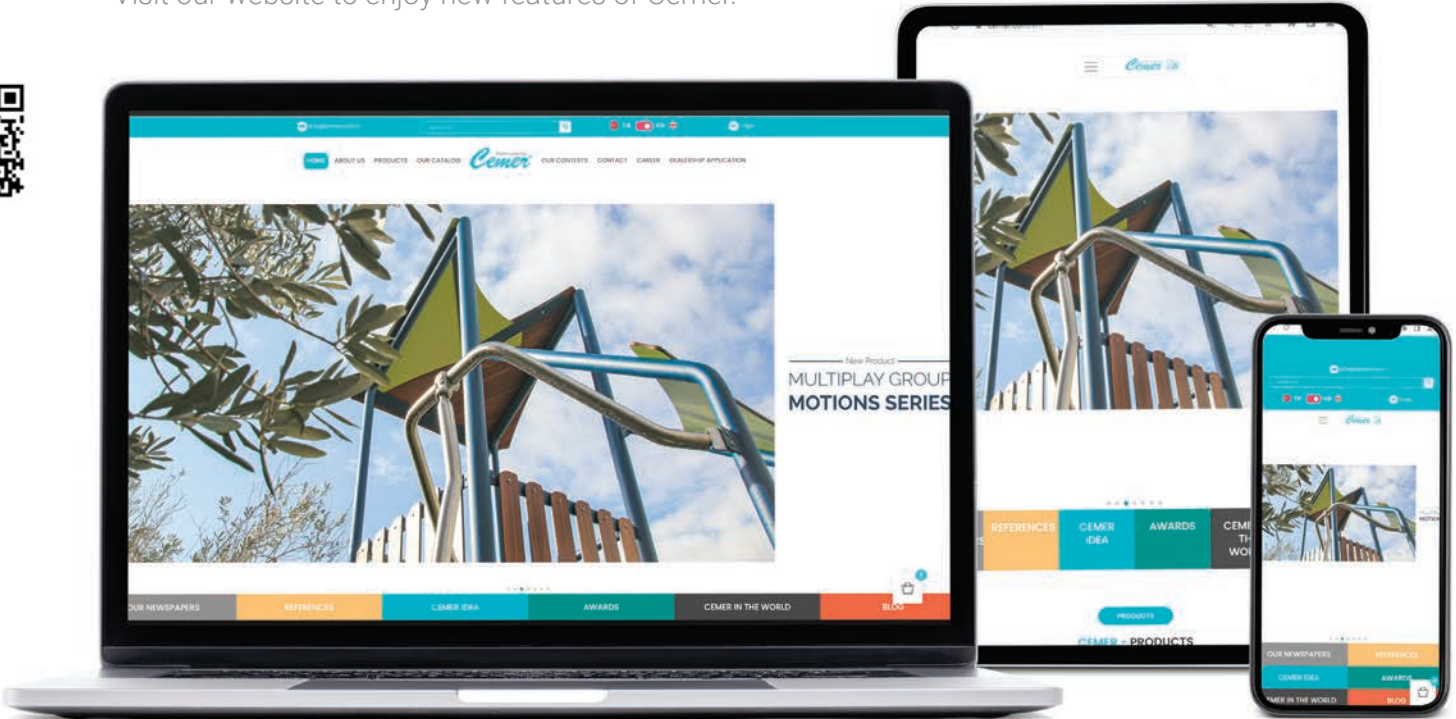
Visit our website to enjoy new features of Cemer.

HOME ABOUT US PRODUCTS OUR CATALOG Cemer OUR CONTESTS CONTACT CAREER DEALERSHIP APPLICATION

New Product
MULTIPLAY GROUP
MOTIONS SERIES

OUR NEWSPAPERS REFERENCES CEMER IDEA AWARDS CEMER IN THE WORLD BLOG

Cemer

REFERENCES CEMER IDEA AWARDS CEMER TH WO

PRODUCTS
CEMER - PRODUCTS

Cemer

OUR NEWSPAPERS REFERENCES
CEMER IDEA AWARDS
CEMER IN THE WORLD BLOG